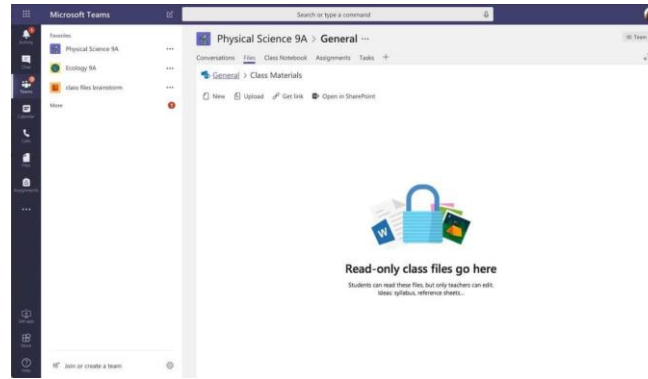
Microsoft Teams

Search or type a command

Activity
Chat
Teams
Calendar
Calls
Files
Assignments
...

Favorites
Physical Science 9A ...
Ecology 9A ...
class files brainstorm ...
More

Join or create a team

Physical Science 9A > General ···

Team

Conversations Files Class Notebook Assignments Tasks +

General > Class Materials

New Upload Get link Open in SharePoint

Read-only class files go here

Students can read these files, but only teachers can edit. Ideas: syllabus, reference sheets...

Help